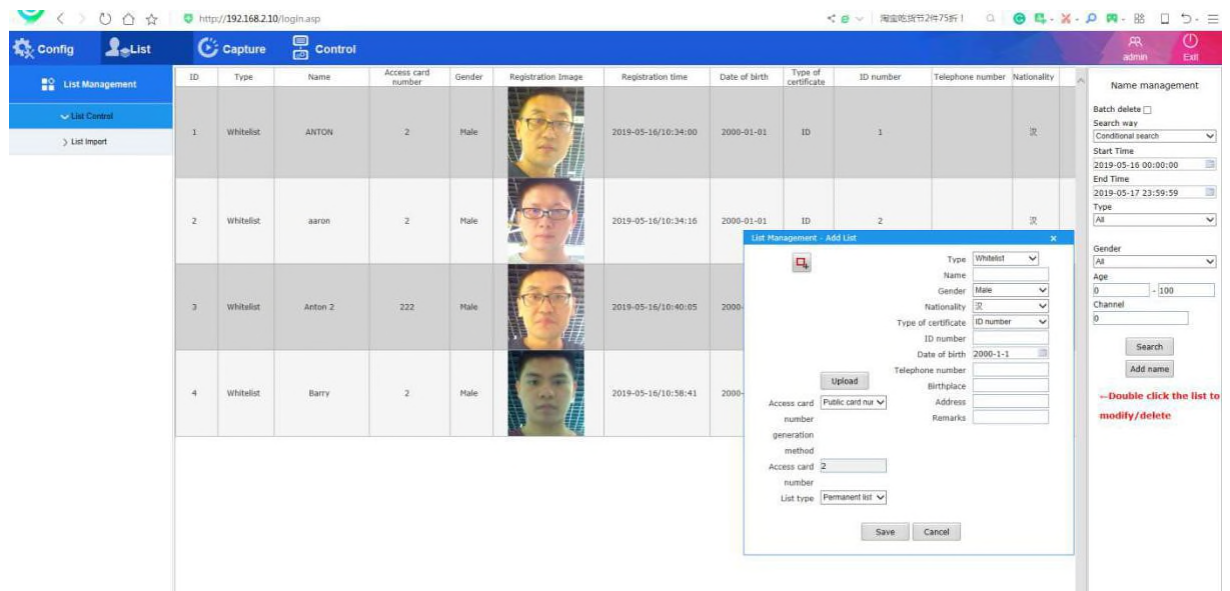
http://192.168.2.10/login.asp

淘宝吃货节2件75折！

Config List Capture Control

admin Exit

List Management

List Control

List Import

| ID | Type | Name | Access card number | Gender | Registration Image | Registration time | Date of birth | Type of certificate | ID number | Telephone number | Nationality |
|---|---|---|---|---|---|---|---|---|---|---|---|
| 1 | Whitelist | ANTON | 2 | Male | | 2019-05-16/10:34:00 | 2000-01-01 | ID | 1 | | 汉 |
| 2 | Whitelist | aaron | 2 | Male | | 2019-05-16/10:34:16 | 2000-01-01 | ID | 2 | | 汉 |
| 3 | Whitelist | Anton 2 | 222 | Male | | 2019-05-16/10:40:05 | 2000- | | | | |
| 4 | Whitelist | Barry | 2 | Male | | 2019-05-16/10:58:41 | 2000- | | | | |

List Management - Add List

Type Whitelist
Name
Gender Male
Nationality 汉
Type of certificate ID number
ID number
Date of birth 2000-1-1
Telephone number
Birthplace
Address
Remarks

Upload

Access card number generation method Public card nur
Access card number 2
List type Permanent list

Save Cancel

Name management

Batch delete
Search way
Conditional search
Start Time
2019-05-16 00:00:00
End Time
2019-05-17 23:59:59
Type
All
Gender
All
Age
0 - 100
Channel
0

Search
Add name

←Double click the list to modify/delete